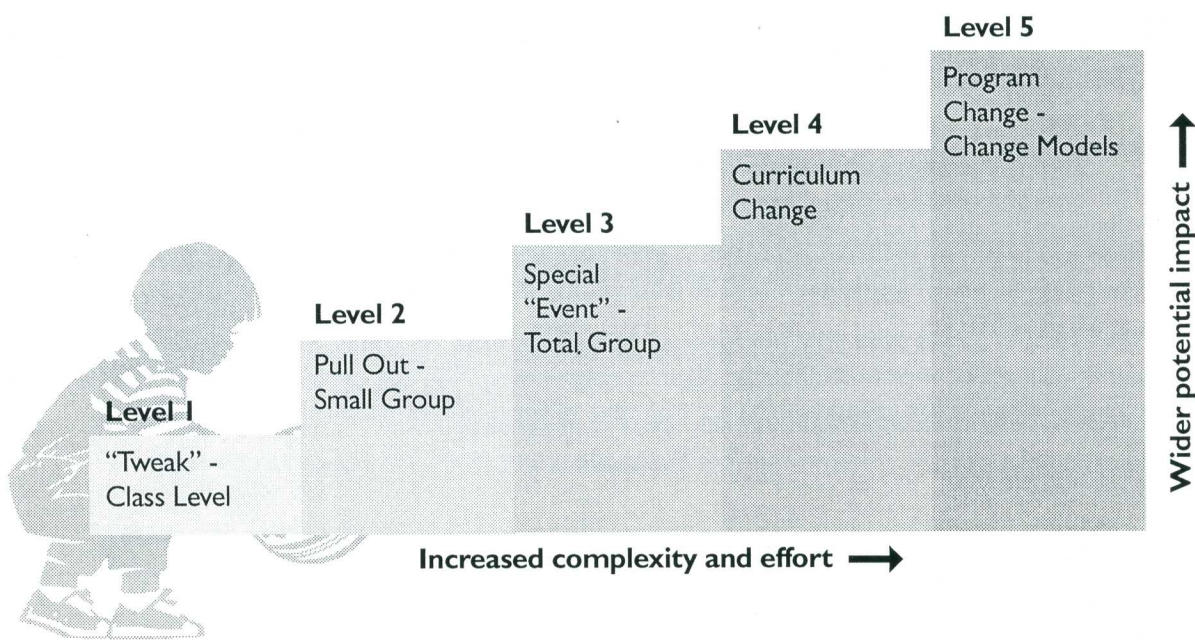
Level 1
"Tweak" - Class Level

Level 2
Pull Out - Small Group

Level 3
Special "Event" - Total Group

Level 4
Curriculum Change

Level 5
Program Change - Change Models

Increased complexity and effort →

Wider potential impact →